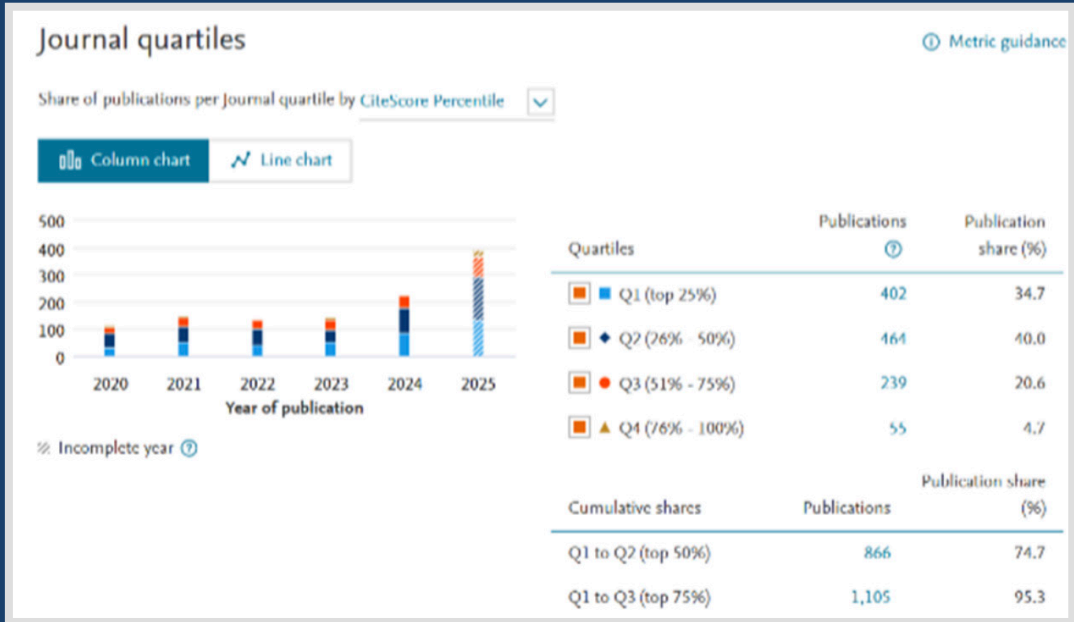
Journal quartiles

Metric guidance

Share of publications per Journal quartile by CiteScore Percentile

Column chart
Line chart

500
400
300
200
100
0

2020 2021 2022 2023 2024 2025
Year of publication

Incomplete year

| Quartiles | Publications | Publication share (%) |
|---|---|---|
| Q1 (top 25%) | 402 | 34.7 |
| Q2 (26% - 50%) | 464 | 40.0 |
| Q3 (51% - 75%) | 239 | 20.6 |
| Q4 (76% - 100%) | 55 | 4.7 |

| Cumulative shares | Publications | Publication share (%) |
|---|---|---|
| Q1 to Q2 (top 50%) | 866 | 74.7 |
| Q1 to Q3 (top 75%) | 1,105 | 95.3 |